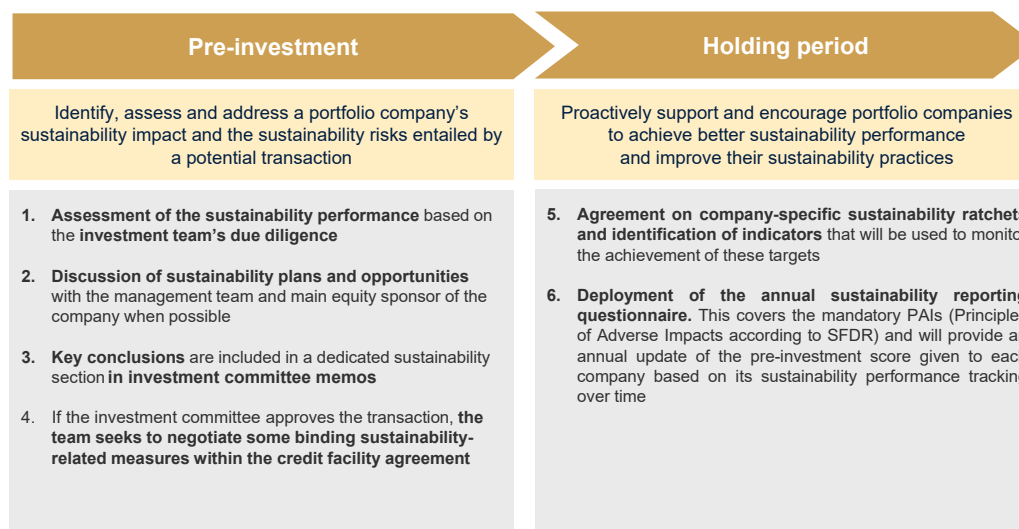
Pre-investment

Holding period

Identify, assess and address a portfolio company's sustainability impact and the sustainability risks entailed by a potential transaction

Proactively support and encourage portfolio companies to achieve better sustainability performance and improve their sustainability practices

1. Assessment of the sustainability performance based on the investment team's due diligence

2. Discussion of sustainability plans and opportunities with the management team and main equity sponsor of the company when possible

3. Key conclusions are included in a dedicated sustainability section in investment committee memos

4. If the investment committee approves the transaction, the team seeks to negotiate some binding sustainability-related measures within the credit facility agreement

5. Agreement on company-specific sustainability ratchet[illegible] and identification of indicators that will be used to monito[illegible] the achievement of these targets

6. Deployment of the annual sustainability reporting questionnaire. This covers the mandatory PAIs (Principle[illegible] of Adverse Impacts according to SFDR) and will provide a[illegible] annual update of the pre-investment score given to eac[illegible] company based on its sustainability performance trackin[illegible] over time